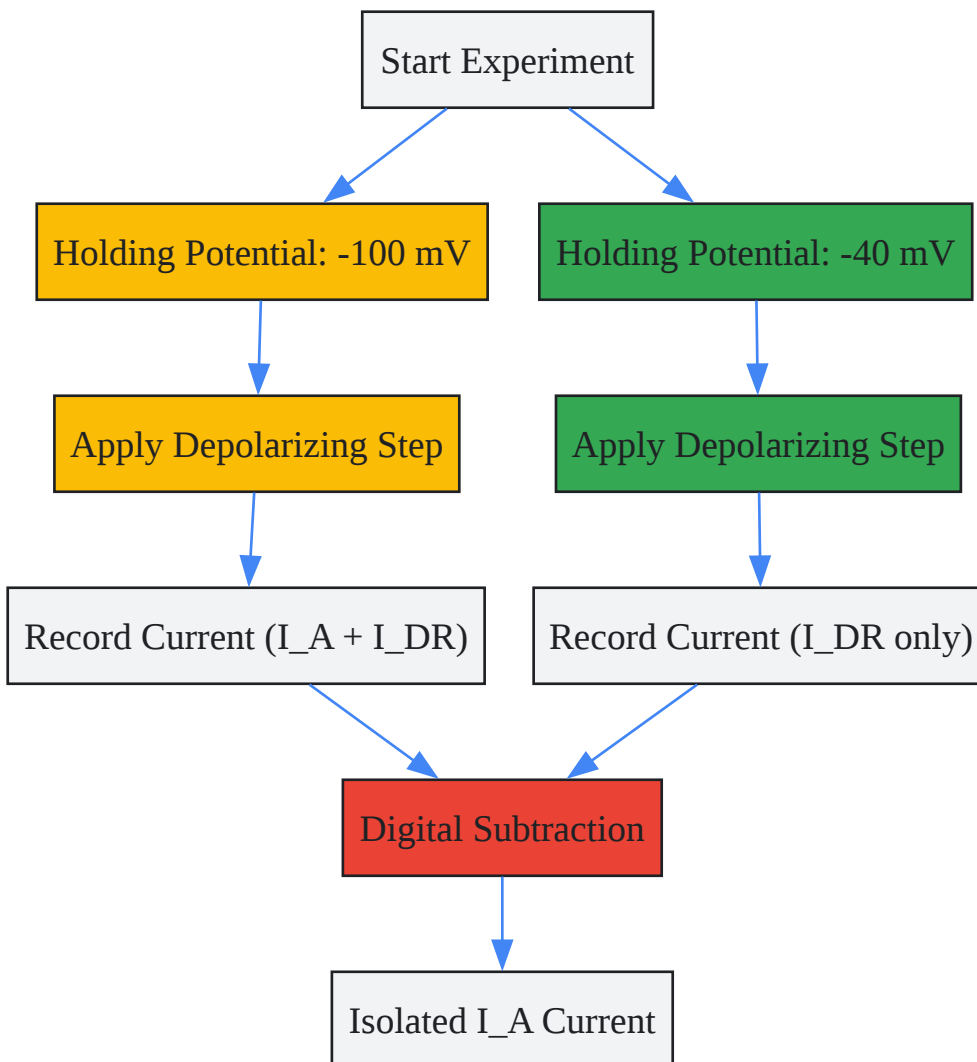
Start Experiment

Holding Potential: -100 mV

Apply Depolarizing Step

Record Current (I_A + I_DR)

Holding Potential: -40 mV

Apply Depolarizing Step

Record Current (I_DR only)

Digital Subtraction

Isolated I_A Current